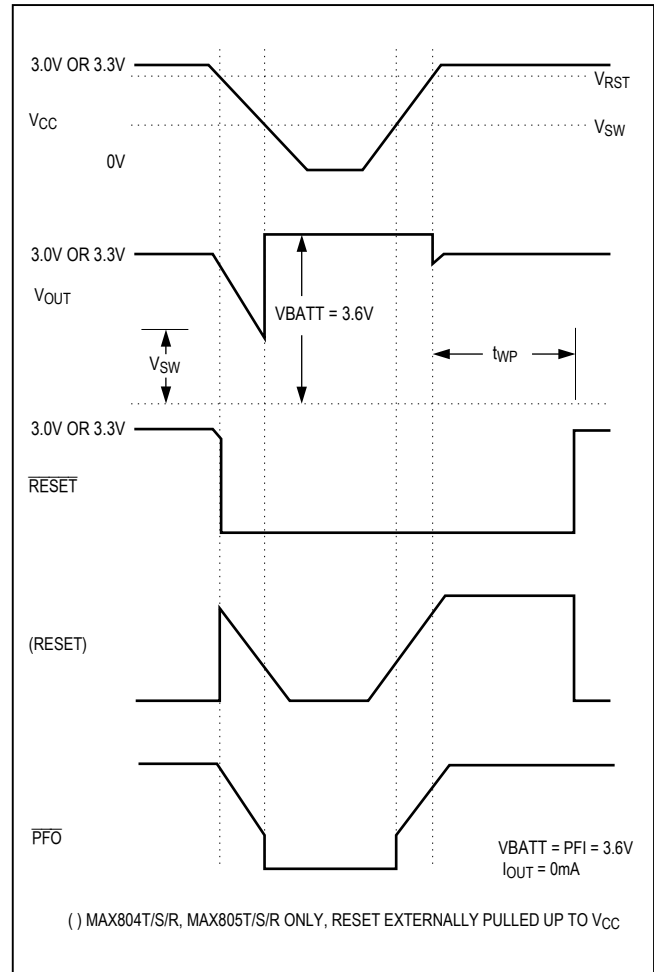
3.0V OR 3.3V

$V_{RST}$

$V_{CC}$

$V_{SW}$

0V

3.0V OR 3.3V

$V_{OUT}$

VBATT = 3.6V

$V_{SW}$

$t_{WP}$

3.0V OR 3.3V

$\overline{RESET}$

(RESET)

$\overline{PFO}$

VBATT = PFI = 3.6V
$I_{OUT}$ = 0mA

( ) MAX804T/S/R, MAX805T/S/R ONLY, RESET EXTERNALLY PULLED UP TO $V_{CC}$